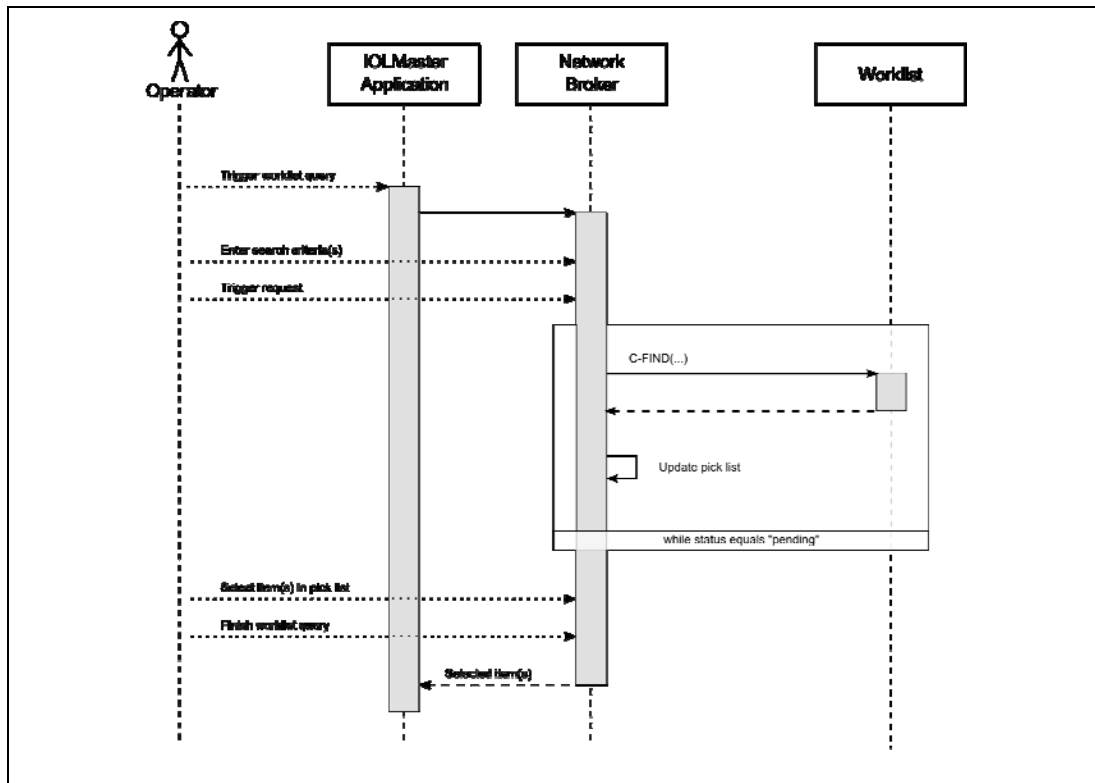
Operator

IOLMaster Application

Network Broker

Worklist

Trigger worklist query

Enter search criteria(s)

Trigger request

C-FIND(...)

Update pick list

while status equals "pending"

Select item(s) in pick list

Finish worklist query

Selected item(s)